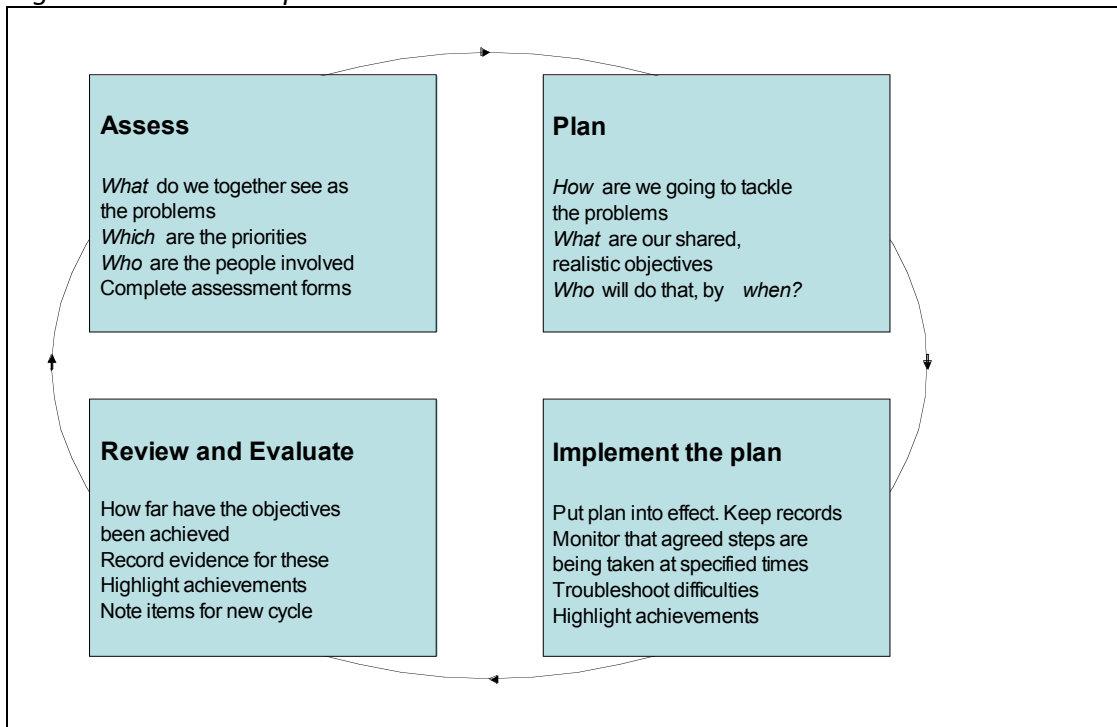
Assess

What do we together see as the problems
Which are the priorities
Who are the people involved
Complete assessment forms

Plan

How are we going to tackle the problems
What are our shared, realistic objectives
Who will do that, by when?

Review and Evaluate

How far have the objectives been achieved
Record evidence for these
Highlight achievements
Note items for new cycle

Implement the plan

Put plan into effect. Keep records
Monitor that agreed steps are being taken at specified times
Troubleshoot difficulties
Highlight achievements